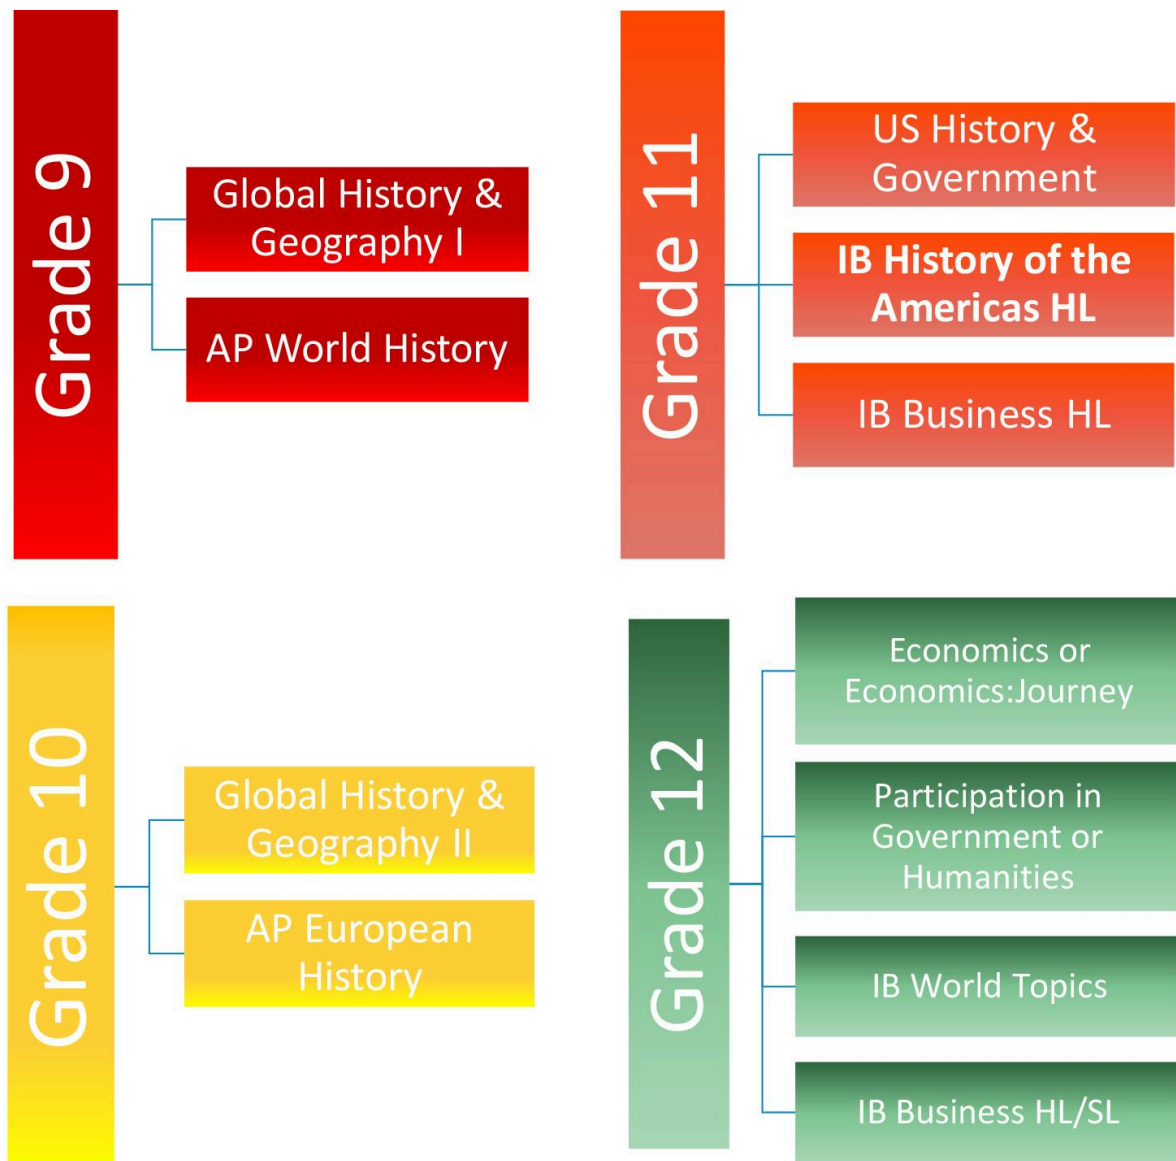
Grade 9

Global History & Geography I

AP World History

Grade 11

US History & Government

IB History of the Americas HL

IB Business HL

Grade 10

Global History & Geography II

AP European History

Grade 12

Economics or Economics:Journey

Participation in Government or Humanities

IB World Topics

IB Business HL/SL